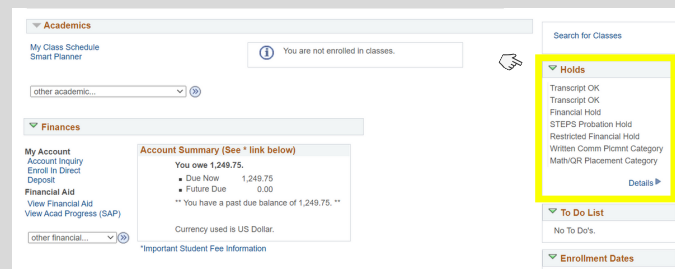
Academics

My Class Schedule
Smart Planner

You are not enrolled in classes.

other academic...

Finances

My Account
Account Inquiry
Enroll In Direct Deposit
Financial Aid
View Financial Aid
View Acad Progress (SAP)

other financial...

Account Summary (See * link below)

You owe 1,249.75.

| | |
|---|---|
| Due Now | 1,249.75 |
| Future Due | 0.00 |

** You have a past due balance of 1,249.75. **

Currency used is US Dollar.

*Important Student Fee Information

Search for Classes

Holds

Transcript OK
Transcript OK
Financial Hold
STEPS Probation Hold
Restricted Financial Hold
Written Comm Plcmnt Category
Math/QR Placement Category

Details

To Do List

No To Do's.

Enrollment Dates